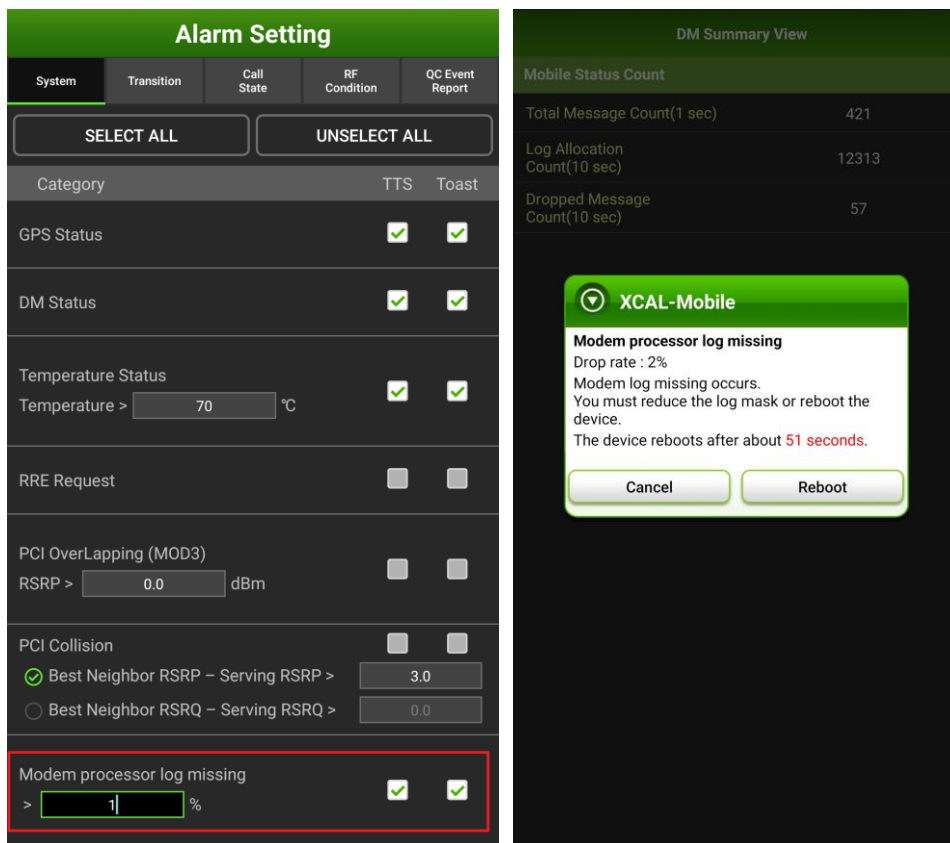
Alarm Setting

System | Transition | Call State | RF Condition | QC Event Report

SELECT ALL | UNSELECT ALL

| Category | TTS | Toast |
|---|---|---|
| GPS Status | | |
| DM Status | | |
| Temperature Status Temperature > 70 ℃ | | |
| RRE Request | | |
| PCI OverLapping (MOD3) RSRP > 0.0 dBm | | |
| PCI Collision | | |

Best Neighbor RSRP – Serving RSRP > 3.0
Best Neighbor RSRQ – Serving RSRQ > 0.0

Modem processor log missing
> 1 %

DM Summary View

Mobile Status Count

| | |
|---|---|
| Total Message Count(1 sec) | 421 |
| Log Allocation Count(10 sec) | 12313 |
| Dropped Message Count(10 sec) | 57 |

XCAL-Mobile

Modem processor log missing
Drop rate : 2%
Modem log missing occurs.
You must reduce the log mask or reboot the device.
The device reboots after about 51 seconds.

Cancel | Reboot